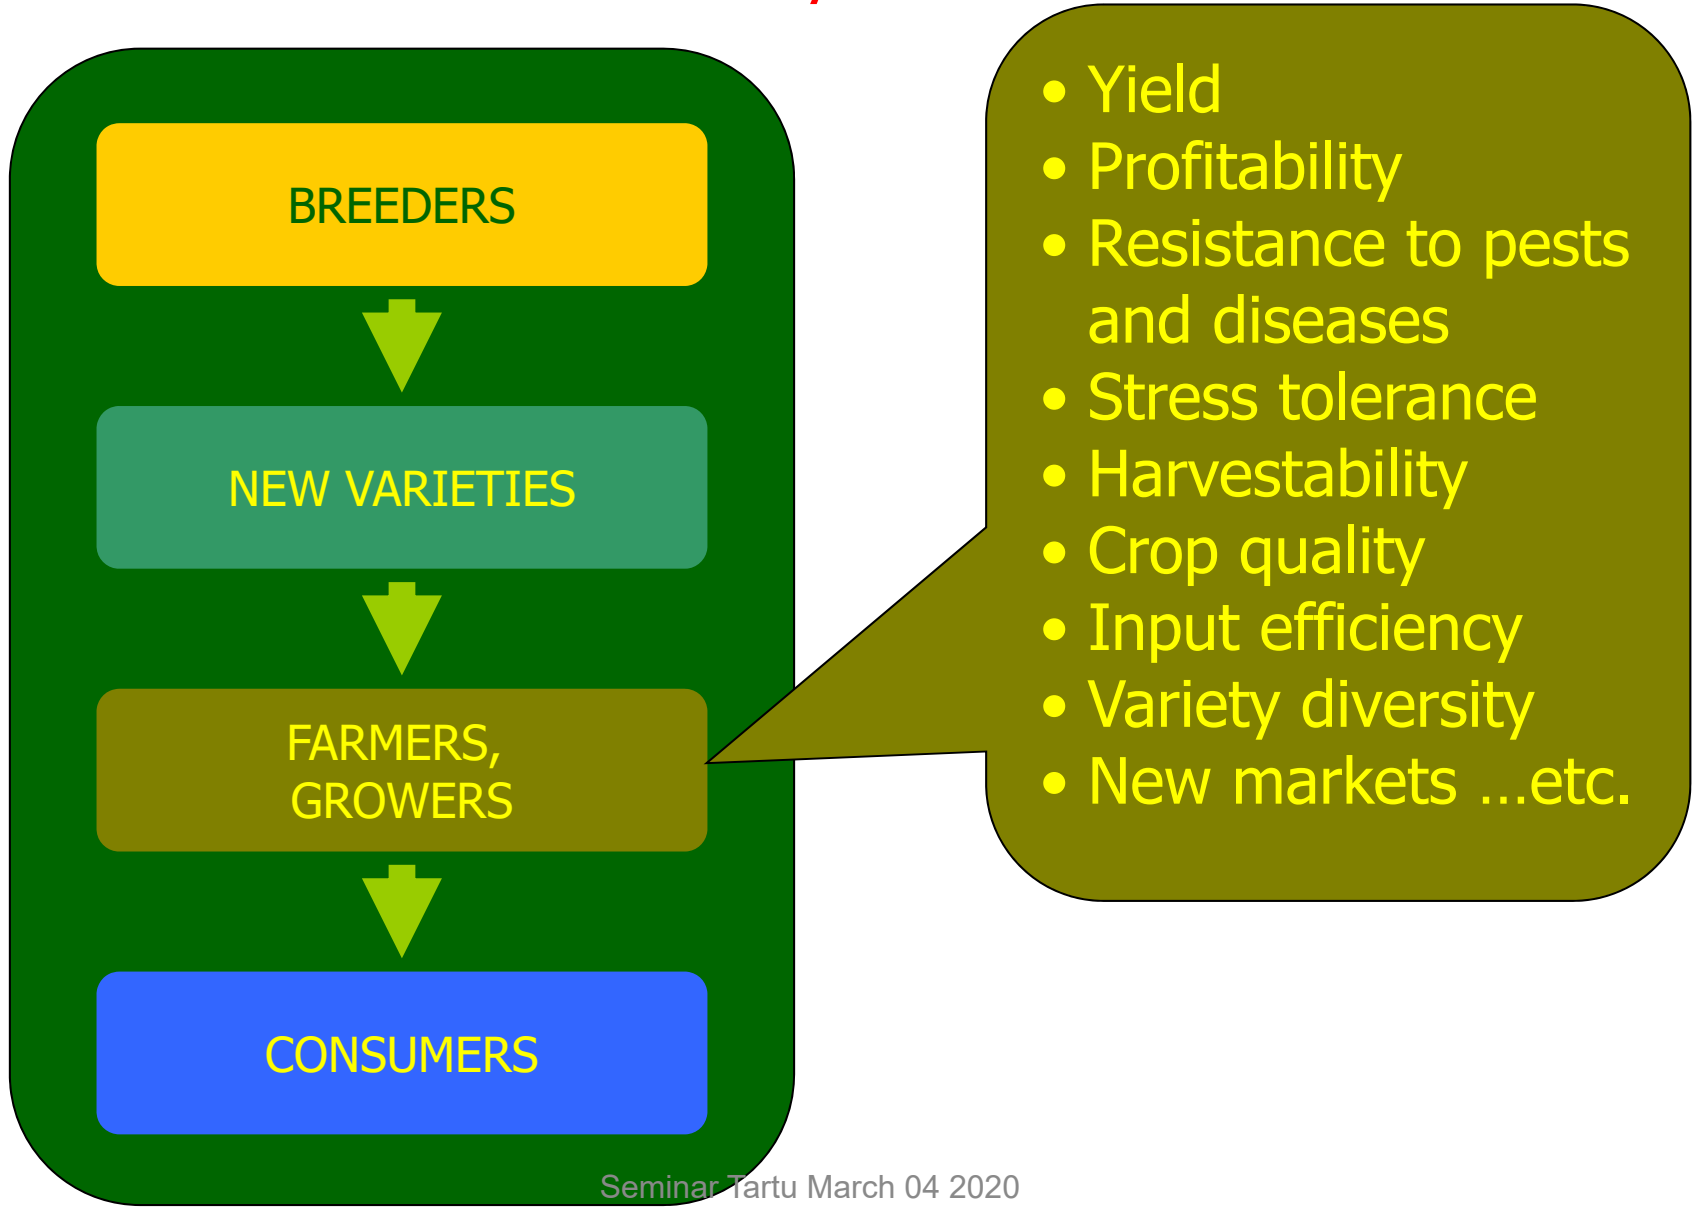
BREEDERS

NEW VARIETIES

FARMERS, GROWERS

CONSUMERS

- Yield
- Profitability
- Resistance to pests and diseases
- Stress tolerance
- Harvestability
- Crop quality
- Input efficiency
- Variety diversity
- New markets …etc.

Seminar Tartu March 04 2020